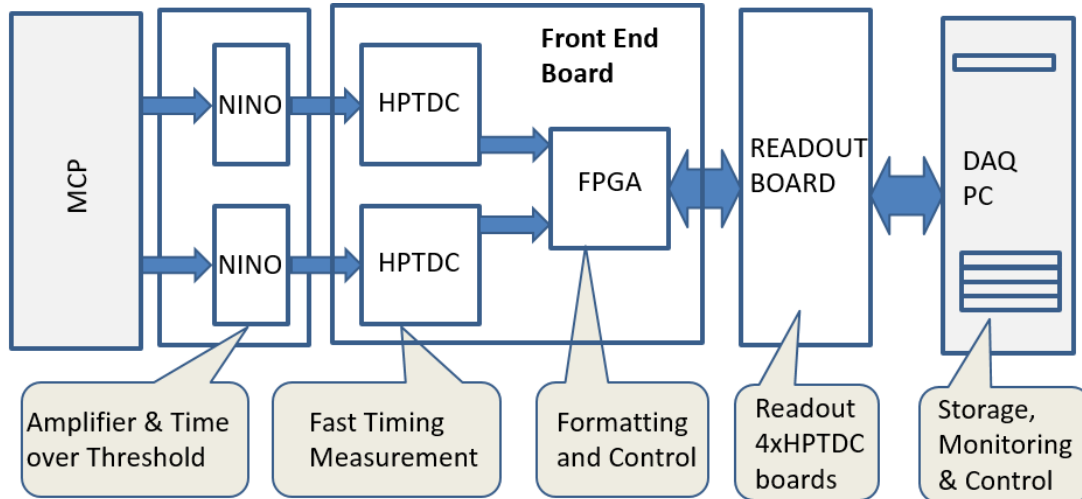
MCP

NINO

NINO

Front End Board

HPTDC

HPTDC

FPGA

READOUT BOARD

DAQ PC

Amplifier & Time over Threshold

Fast Timing Measurement

Formatting and Control

Readout 4xHPTDC boards

Storage, Monitoring & Control